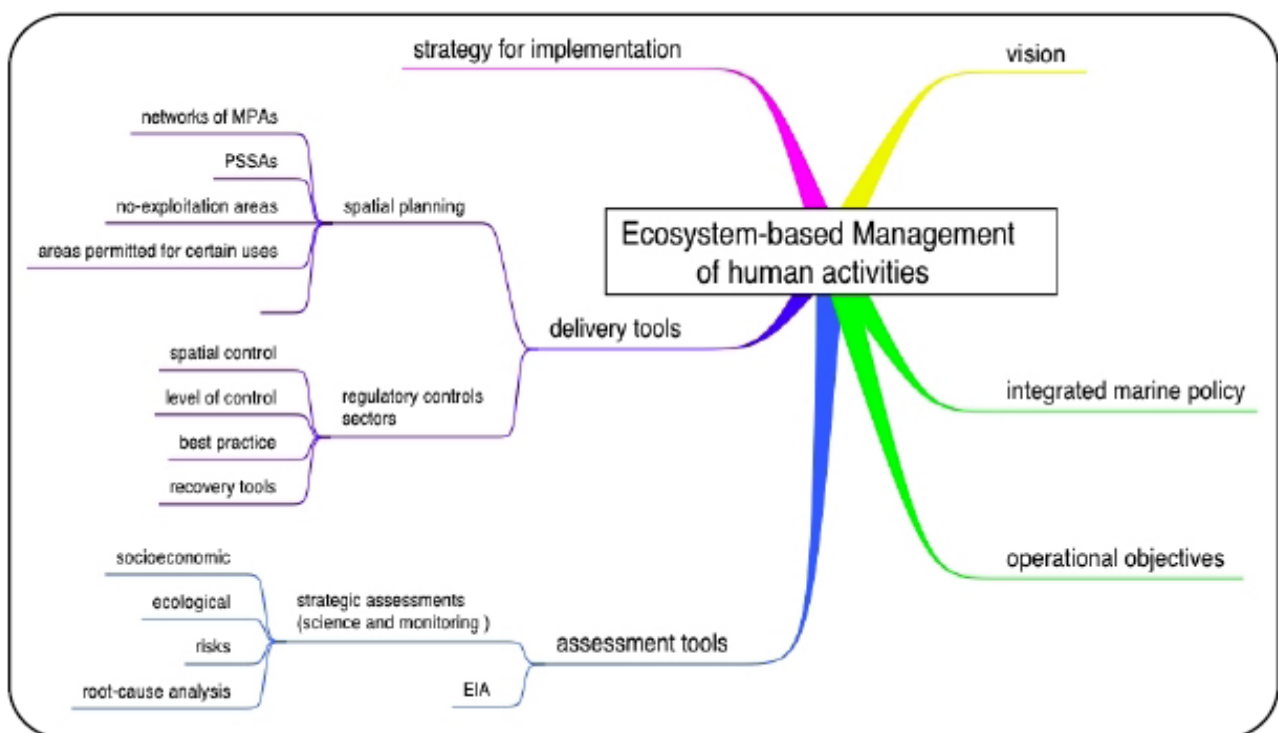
Ecosystem-based Management of human activities

strategy for implementation

vision

delivery tools

spatial planning

networks of MPAs

PSSAs

no-exploitation areas

areas permitted for certain uses

regulatory controls sectors

spatial control

level of control

best practice

recovery tools

integrated marine policy

operational objectives

assessment tools

strategic assessments (science and monitoring )

socioeconomic

ecological

risks

root-cause analysis

EIA